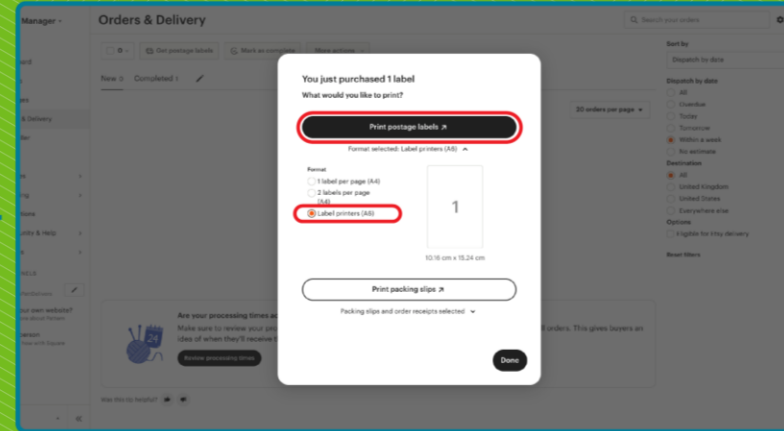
Manager
Orders & Delivery
Search your orders
Get postage labels
Mark as complete
More actions
New 0
Completed 1
20 orders per page
Sort by
Dispatch by date
Dispatch by date
All
Overdue
Today
Tomorrow
Within a week
No estimate
Destination
All
United Kingdom
United States
Everywhere else
Options
Eligible for Etsy delivery
Reset filters
& Delivery
ders
lts & Help
Are your processing times ac
Make sure to review your pro
idea of when they'll receive t
Review processing times
l orders. This gives buyers an
Was this so helpful?

You just purchased 1 label
What would you like to print?
Print postage labels ↗
Format selected: Label printers (A6)
Format
1 label per page (A4)
2 labels per page (A4)
Label printers (A6)
1
10.16 cm x 15.24 cm
Print packing slips ↗
Packing slips and order receipts selected
Done